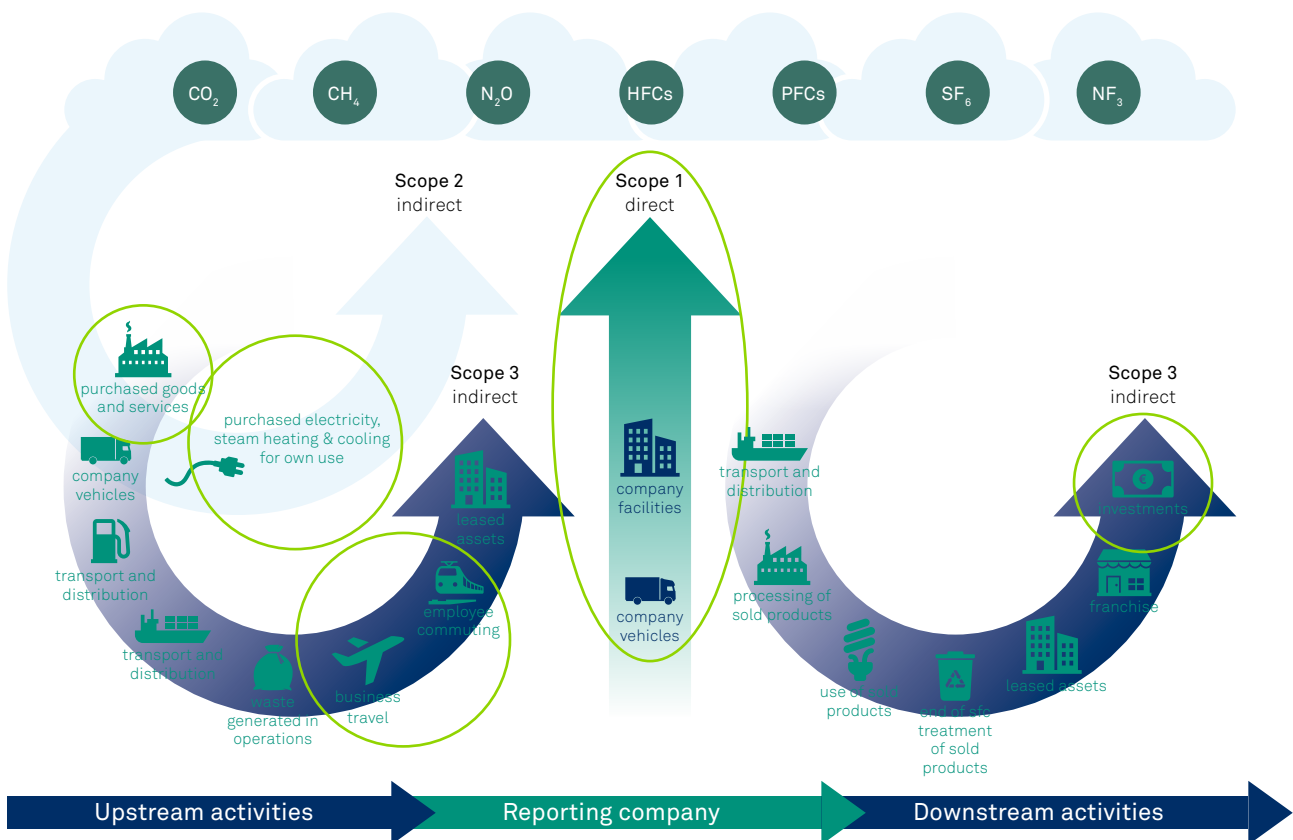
$CO_2$ $CH_4$ $N_2O$ HFCs PFCs $SF_6$ $NF_3$

Scope 2
indirect

Scope 1
direct

Scope 3
indirect

Scope 3
indirect

purchased goods and services

purchased electricity, steam heating & cooling for own use

company vehicles

transport and distribution

transport and distribution

waste generated in operations

business travel

employee commuting

leased assets

company facilities

company vehicles

transport and distribution

processing of sold products

use of sold products

end of life treatment of sold products

leased assets

franchise

investments

Upstream activities

Reporting company

Downstream activities